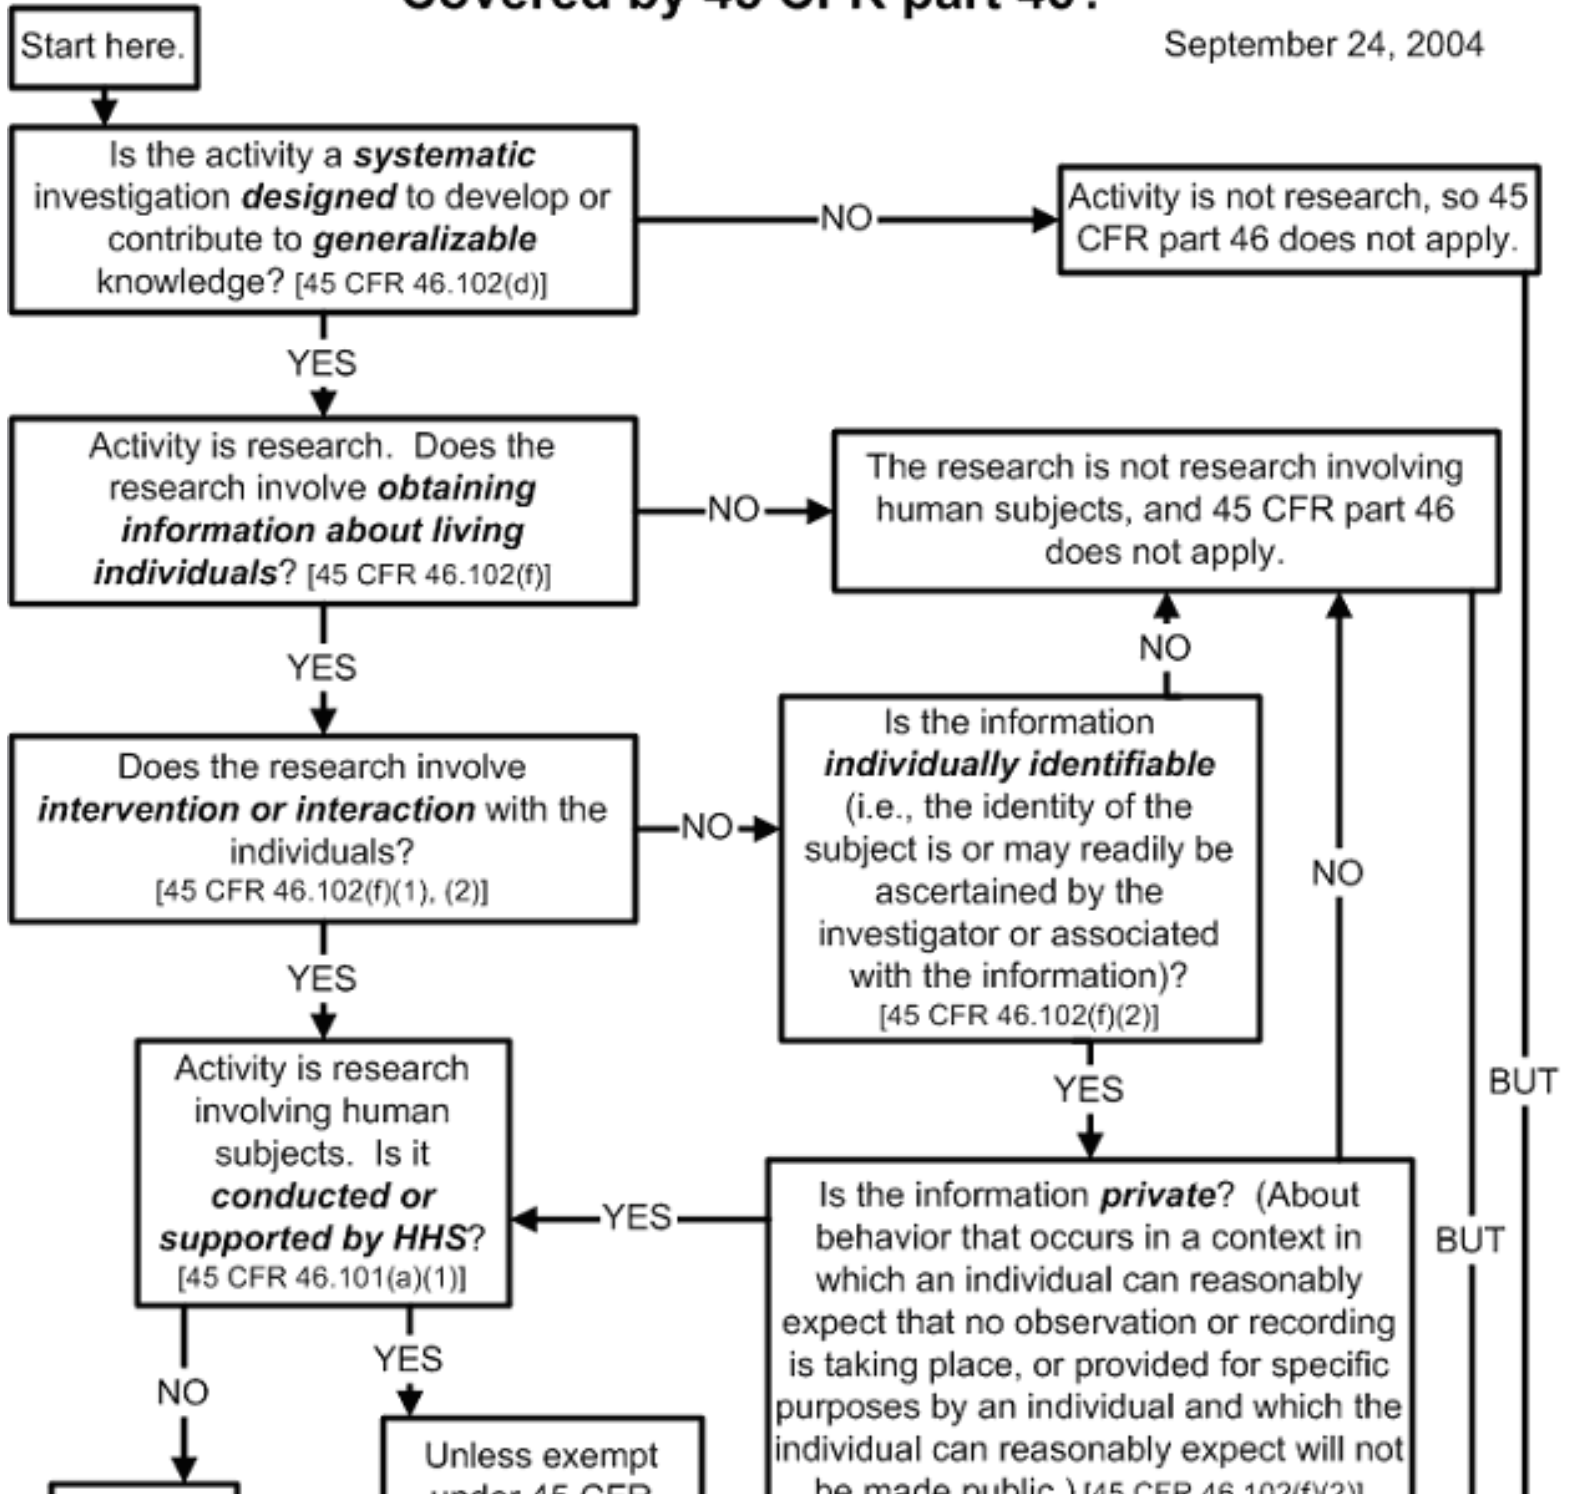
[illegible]

Start here.

September 24, 2004

Is the activity a *systematic* investigation *designed* to develop or contribute to *generalizable* knowledge? [45 CFR 46.102(d)]

NO

Activity is not research, so 45 CFR part 46 does not apply.

YES

Activity is research. Does the research involve *obtaining information about living individuals*? [45 CFR 46.102(f)]

NO

The research is not research involving human subjects, and 45 CFR part 46 does not apply.

YES

NO

Does the research involve *intervention or interaction* with the individuals? [45 CFR 46.102(f)(1), (2)]

NO

Is the information *individually identifiable* (i.e., the identity of the subject is or may readily be ascertained by the investigator or associated with the information)? [45 CFR 46.102(f)(2)]

NO

YES

YES

BUT

Activity is research involving human subjects. Is it *conducted or supported by HHS*? [45 CFR 46.101(a)(1)]

YES

Is the information *private*? (About behavior that occurs in a context in which an individual can reasonably expect that no observation or recording is taking place, or provided for specific purposes by an individual and which the individual can reasonably expect will not be made public.) [45 CFR 46.102(f)(2)]

BUT

NO

YES

Unless exempt under 45 CFR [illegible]